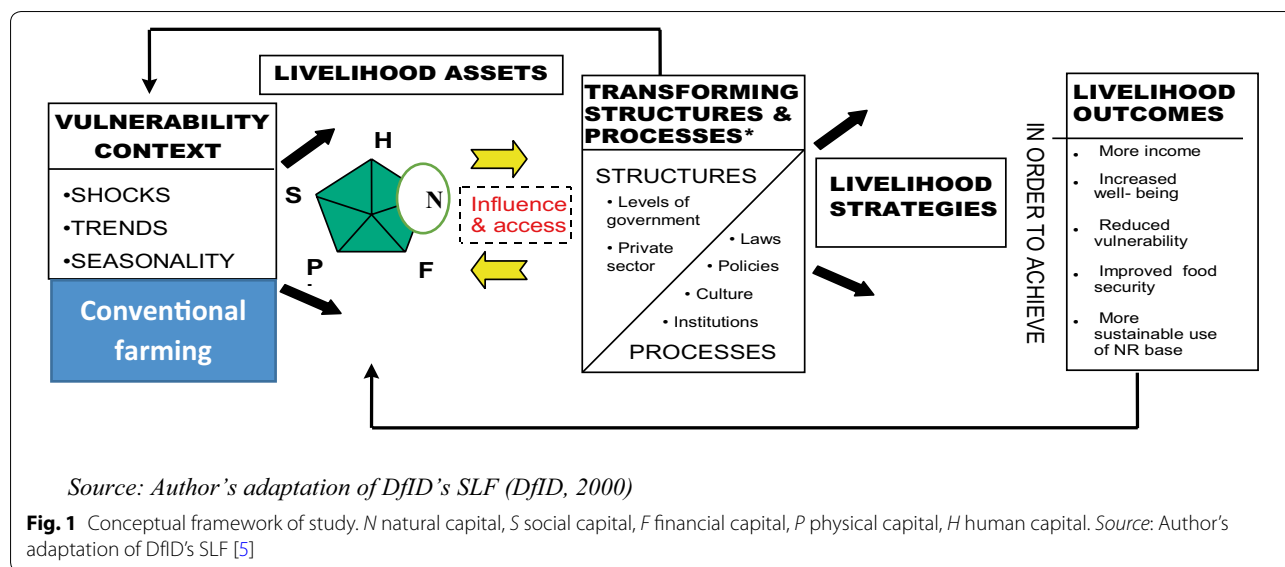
VULNERABILITY CONTEXT

•SHOCKS
•TRENDS
•SEASONALITY

Conventional farming

LIVELIHOOD ASSETS

H
S
N
P
F

Influence & access

TRANSFORMING STRUCTURES & PROCESSES*

STRUCTURES
• Levels of government
• Private sector
• Laws
• Policies
• Culture
• Institutions
PROCESSES

LIVELIHOOD STRATEGIES

IN ORDER TO ACHIEVE

LIVELIHOOD OUTCOMES

• More income
• Increased well- being
• Reduced vulnerability
• Improved food security
• More sustainable use of NR base

Source: Author's adaptation of DfID's SLF (DfID, 2000)

Fig. 1 Conceptual framework of study. N natural capital, S social capital, F financial capital, P physical capital, H human capital. Source: Author's adaptation of DfID's SLF [5]